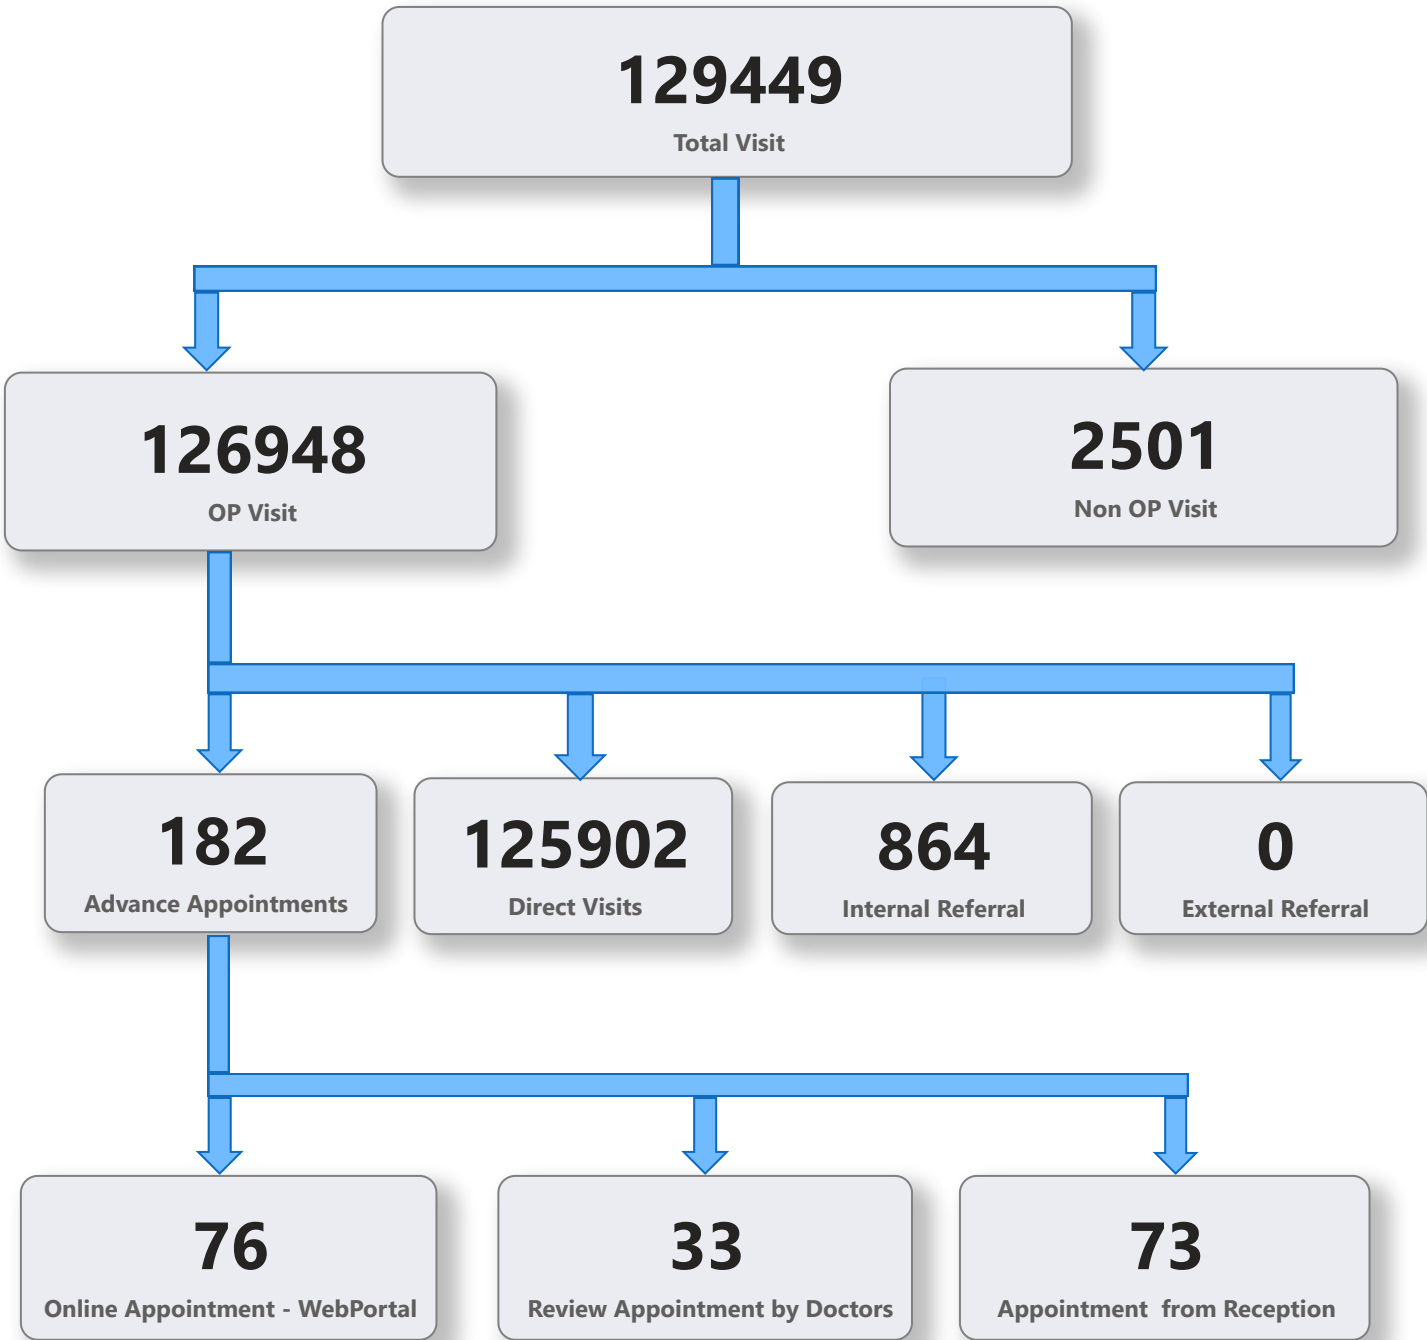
129449
Total Visit

126948
OP Visit

2501
Non OP Visit

182
Advance Appointments

125902
Direct Visits

864
Internal Referral

0
External Referral

76
Online Appointment - WebPortal

33
Review Appointment by Doctors

73
Appointment from Reception